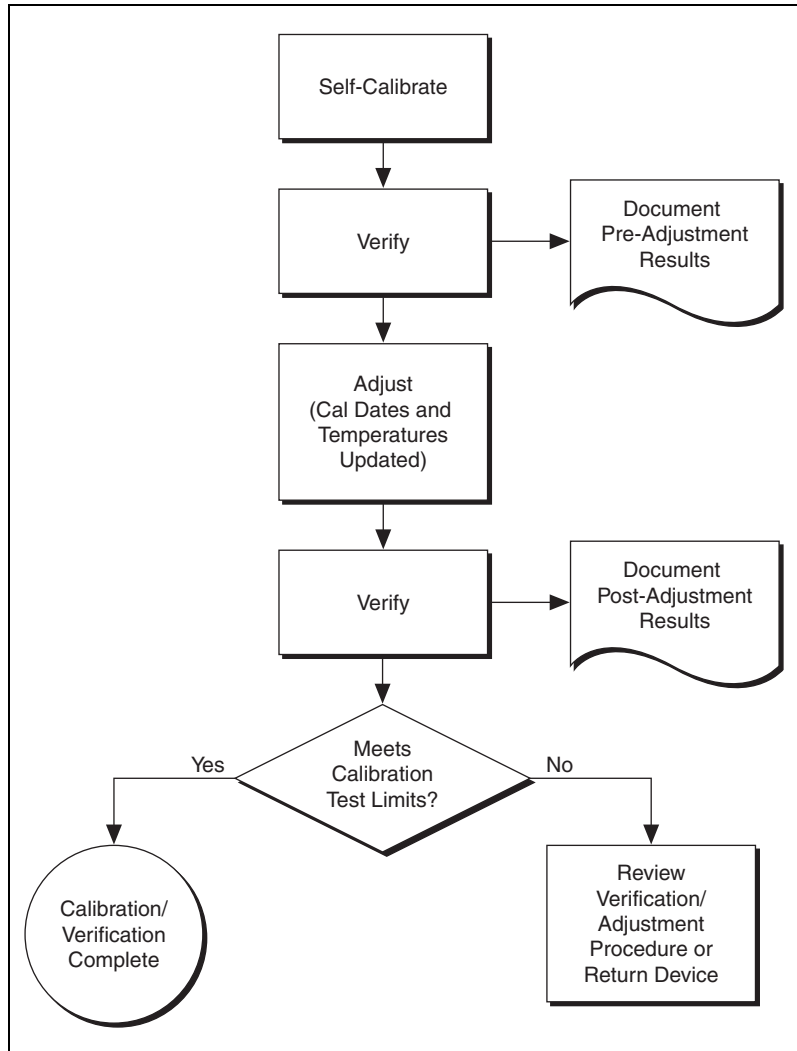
Self-Calibrate

Verify

Document Pre-Adjustment Results

Adjust (Cal Dates and Temperatures Updated)

Verify

Document Post-Adjustment Results

Meets Calibration Test Limits?

Yes

No

Calibration/ Verification Complete

Review Verification/ Adjustment Procedure or Return Device